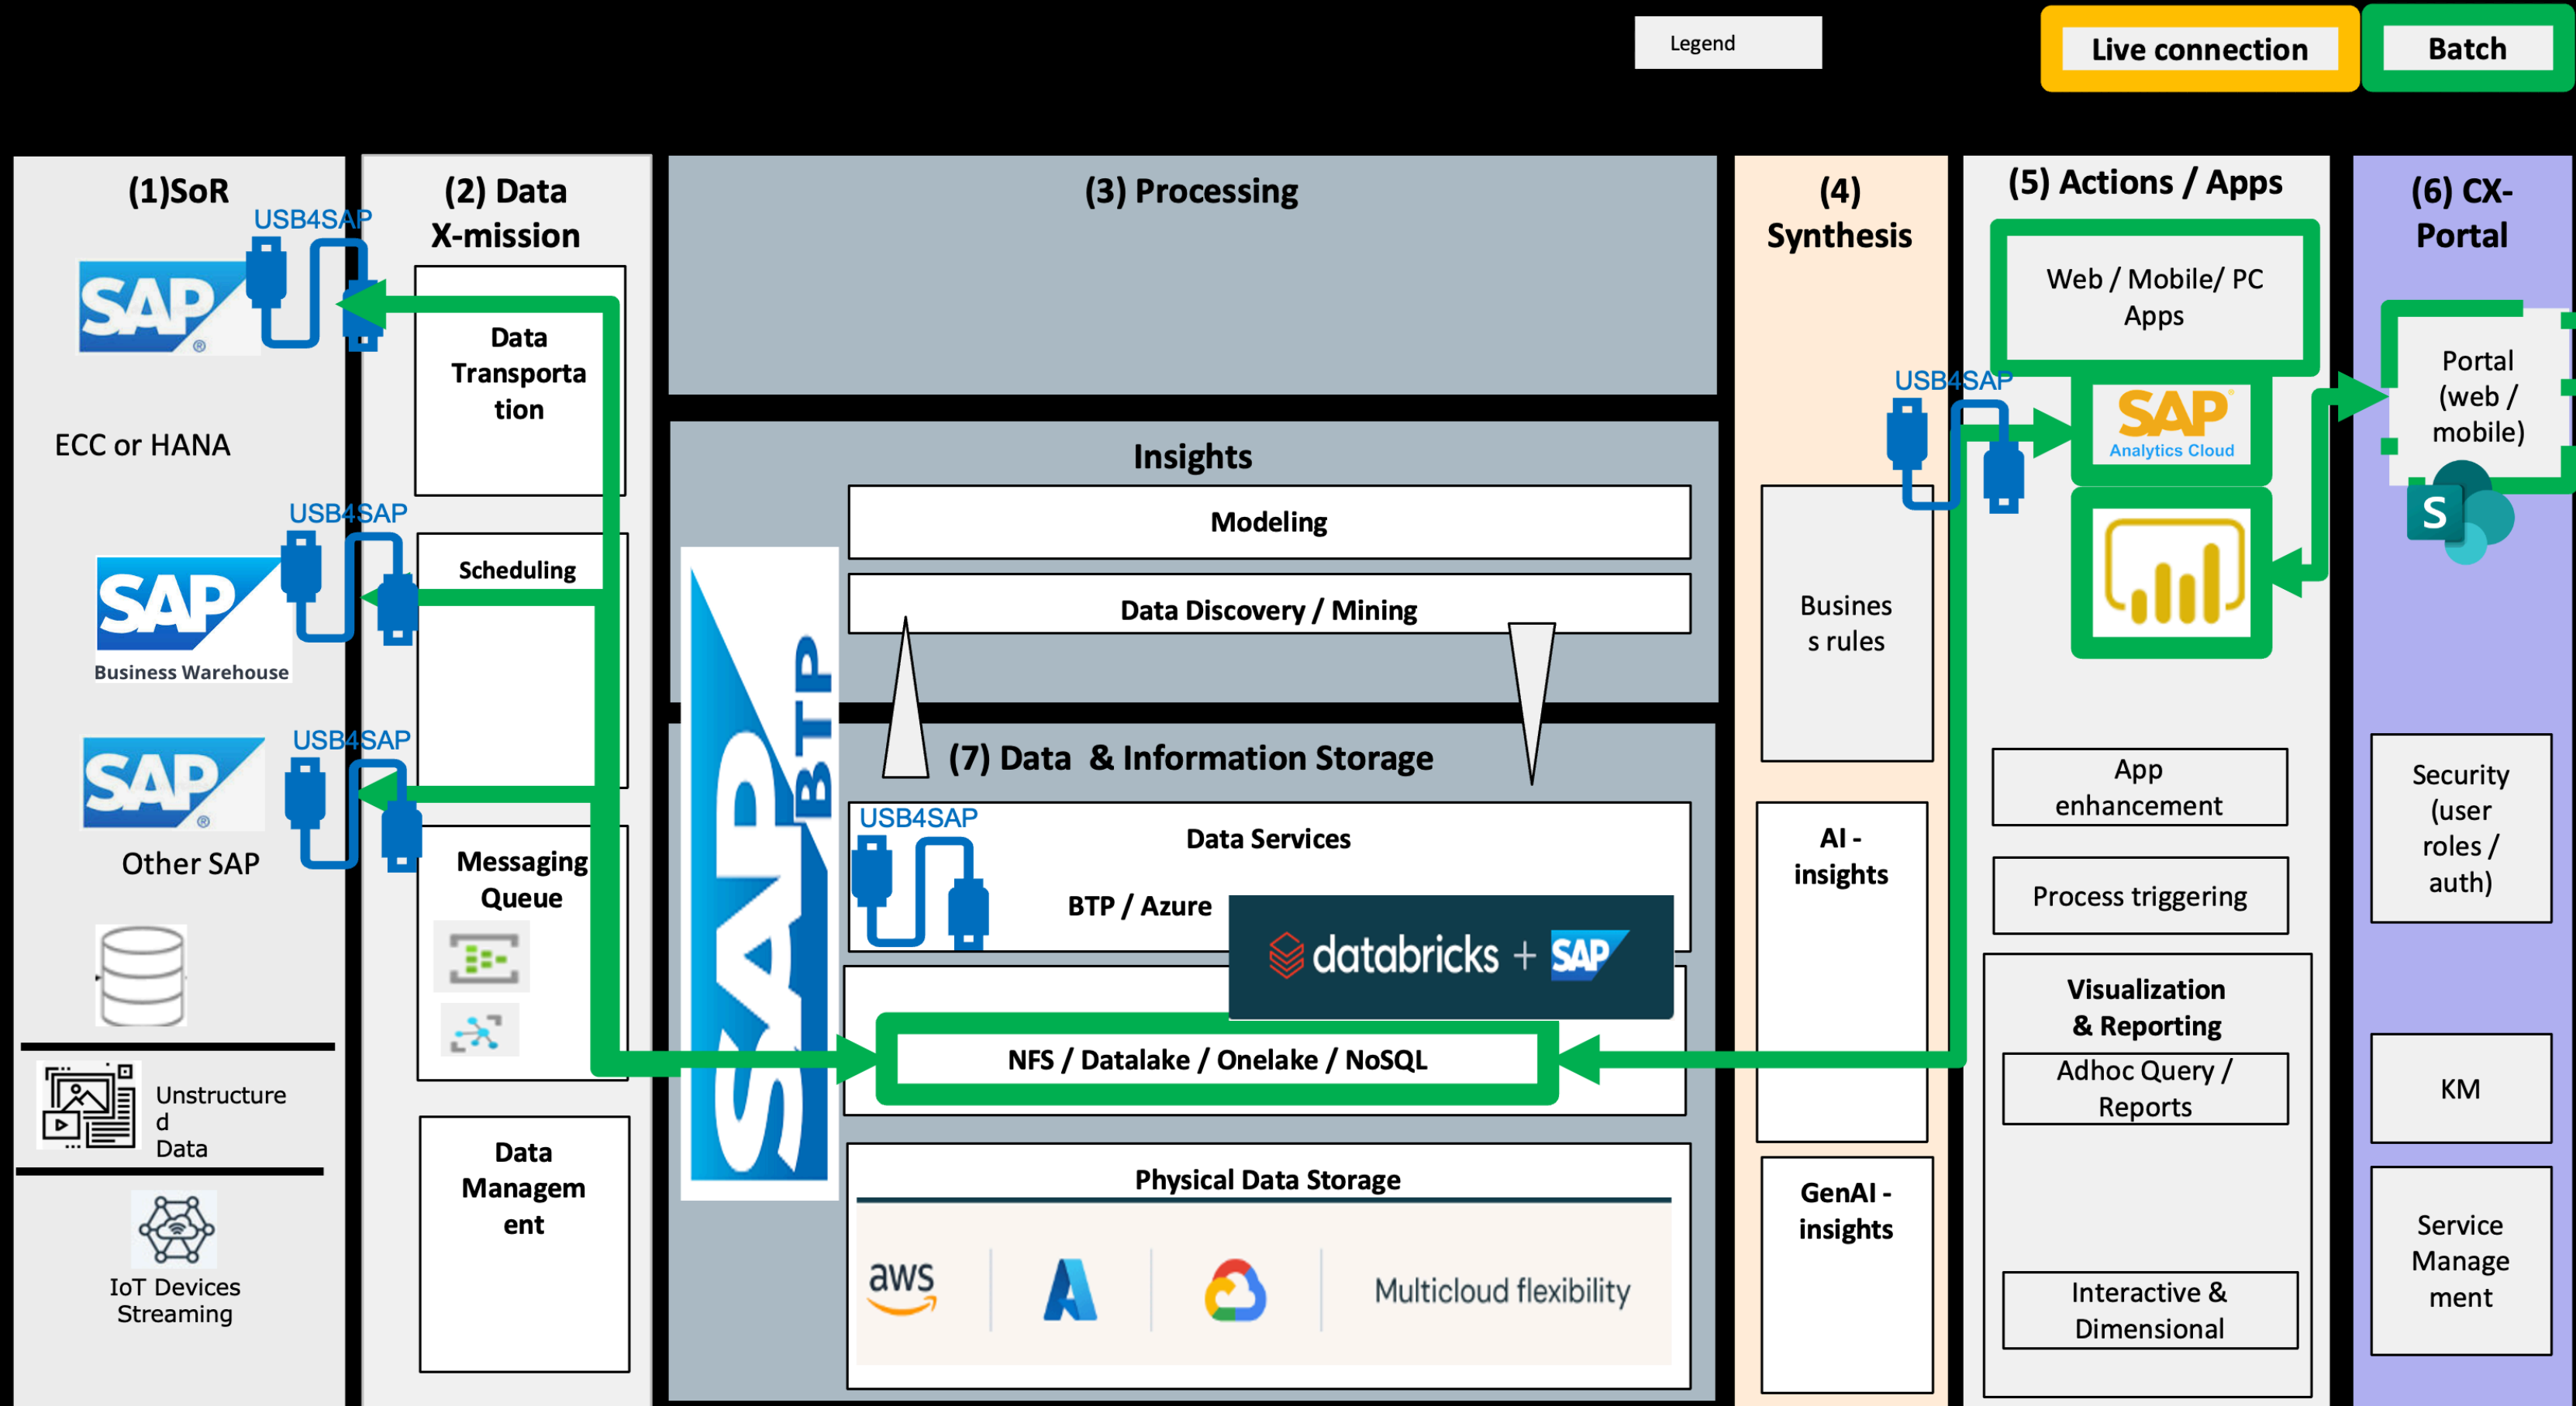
Legend

Live connection

Batch

(1)SoR

USB4SAP

SAP

ECC or HANA

USB4SAP

SAP
Business Warehouse

USB4SAP

SAP

Other SAP

Unstructured Data

IoT Devices Streaming

(2) Data X-mission

Data Transportation

Scheduling

Messaging Queue

Data Management

(3) Processing

Insights

Modeling

Data Discovery / Mining

SAP BTP

(7) Data & Information Storage

USB4SAP

Data Services

BTP / Azure

databricks + SAP

NFS / Datalake / Onelake / NoSQL

Physical Data Storage

aws

Multicloud flexibility

(4) Synthesis

Business rules

AI - insights

GenAI - insights

(5) Actions / Apps

Web / Mobile/ PC Apps

USB4SAP

SAP Analytics Cloud

App enhancement

Process triggering

Visualization & Reporting

Adhoc Query / Reports

Interactive & Dimensional

(6) CX-Portal

Portal (web / mobile)

S

Security (user roles / auth)

KM

Service Management